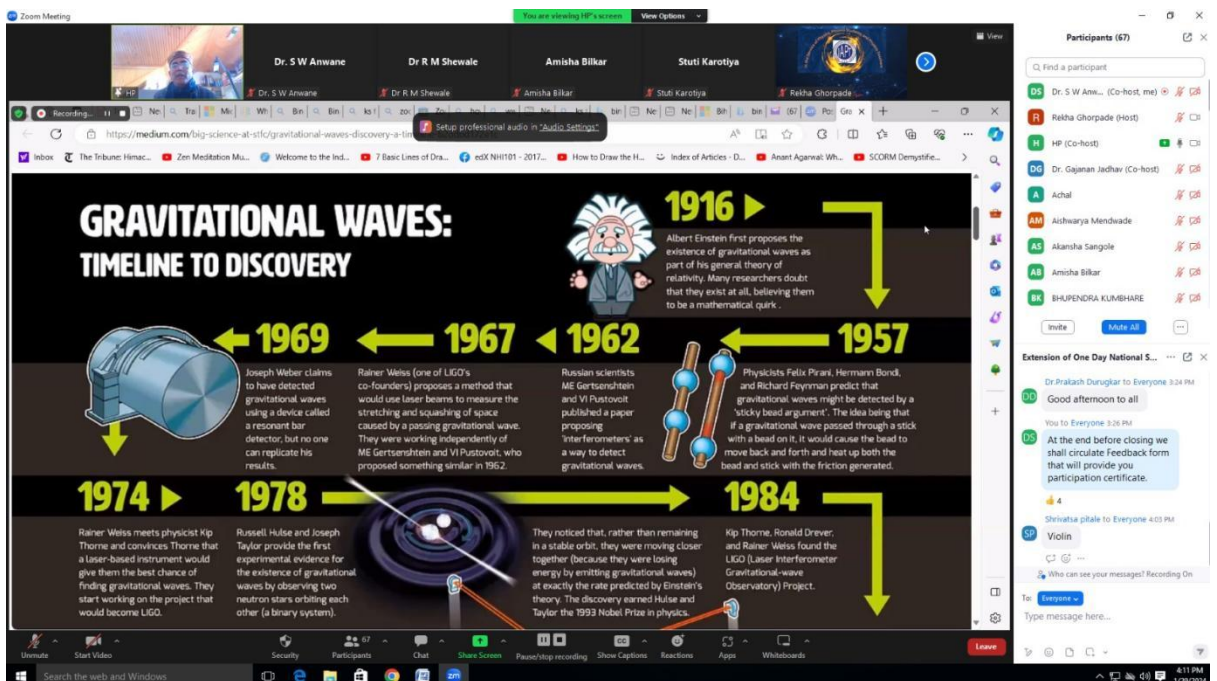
Zoom Meeting

You are viewing HP's screen   View Options

View

HP   Dr. S W Anwane   Dr R M Shewale   Amisha Bilkar   Stuti Karotiya   Rekha Ghorpade

Recording...

https://medium.com/big-science-at-stfc/gravitational-waves-discovery-a-tim

Setup professional audio in "Audio Settings"

Inbox   The Tribune: Himac...   Zen Meditation Mu...   Welcome to the Ind...   7 Basic Lines of Dra...   edX NHI101 - 2017...   How to Draw the H...   Index of Articles - D...   Anant Agarwal: Wh...   SCORM Demystifie...

GRAVITATIONAL WAVES: TIMELINE TO DISCOVERY

1916

Albert Einstein first proposes the existence of gravitational waves as part of his general theory of relativity. Many researchers doubt that they exist at all, believing them to be a mathematical quirk.

1969

Joseph Weber claims to have detected gravitational waves using a device called a resonant bar detector, but no one can replicate his results.

1967

Rainer Weiss (one of LIGO's co-founders) proposes a method that would use laser beams to measure the stretching and squashing of space caused by a passing gravitational wave. They were working independently of ME Gertsenshtein and VI Pustovoit, who proposed something similar in 1962.

1962

Russian scientists ME Gertsenshtein and VI Pustovoit published a paper proposing 'interferometers' as a way to detect gravitational waves.

1957

Physicists Felix Pirani, Hermann Bondi, and Richard Feynman predict that gravitational waves might be detected by a 'sticky bead argument'. The idea being that if a gravitational wave passed through a stick with a bead on it, it would cause the bead to move back and forth and heat up both the bead and stick with the friction generated.

1974

Rainer Weiss meets physicist Kip Thorne and convinces Thorne that a laser-based instrument would give them the best chance of finding gravitational waves. They start working on the project that would become LIGO.

1978

Russell Hulse and Joseph Taylor provide the first experimental evidence for the existence of gravitational waves by observing two neutron stars orbiting each other (a binary system).

They noticed that, rather than remaining in a stable orbit, they were moving closer together (because they were losing energy by emitting gravitational waves) at exactly the rate predicted by Einstein's theory. The discovery earned Hulse and Taylor the 1993 Nobel Prize in physics.

1984

Kip Thorne, Ronald Drever, and Rainer Weiss found the LIGO (Laser Interferometer Gravitational-wave Observatory) Project.

Participants (67)

Find a participant

Dr. S W Anw... (Co-host, me)
Rekha Ghorpade (Host)
HP (Co-host)
Dr. Gajanan Jadhav (Co-host)
Achal
Aishwarya Mendwade
Akansha Sangole
Amisha Bilkar
BHUPENDRA KUMBHARE

Invite   Mute All

Extension of One Day National S...

Dr.Prakash Durugkar to Everyone 3:24 PM
Good afternoon to all

You to Everyone 3:26 PM
At the end before closing we shall circulate Feedback form that will provide you participation certificate.

4

Shrivatsa pitale to Everyone 4:03 PM
Violin

Who can see your messages? Recording On

To: Everyone

Type message here...

Unmute   Start Video   Security   Participants 67   Chat   Share Screen   Pause/stop recording   Show Captions   Reactions   Apps   Whiteboards   Leave

Search the web and Windows

4:11 PM